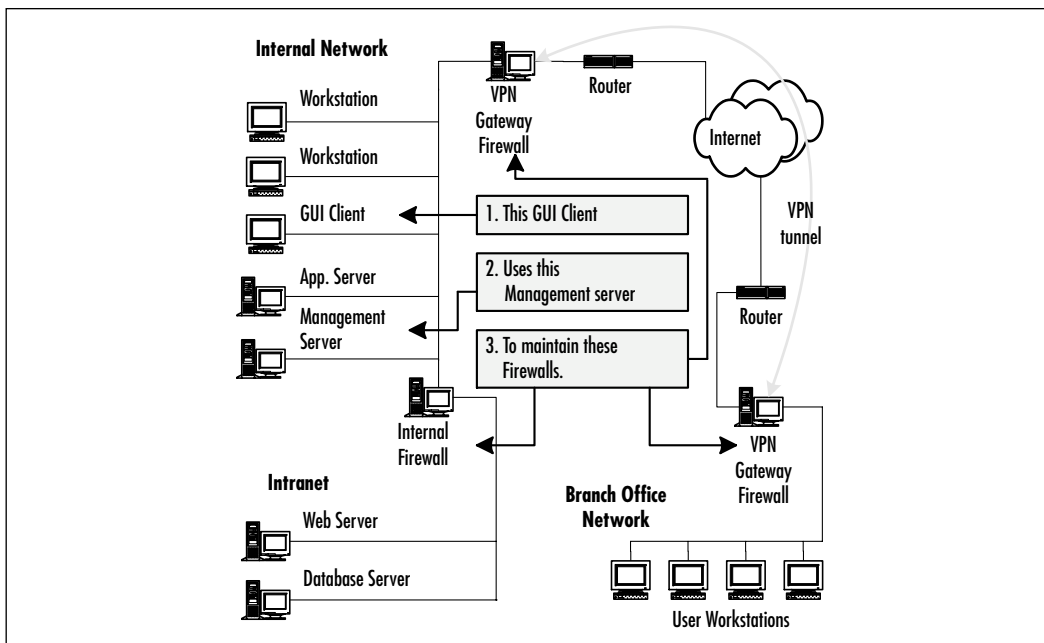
Internal Network

VPN Gateway Firewall

Router

Internet

Workstation

Workstation

GUI Client

1. This GUI Client

VPN tunnel

App. Server

2. Uses this Management server

Management Server

Router

3. To maintain these Firewalls.

Internal Firewall

VPN Gateway Firewall

Intranet

Branch Office Network

Web Server

Database Server

User Workstations